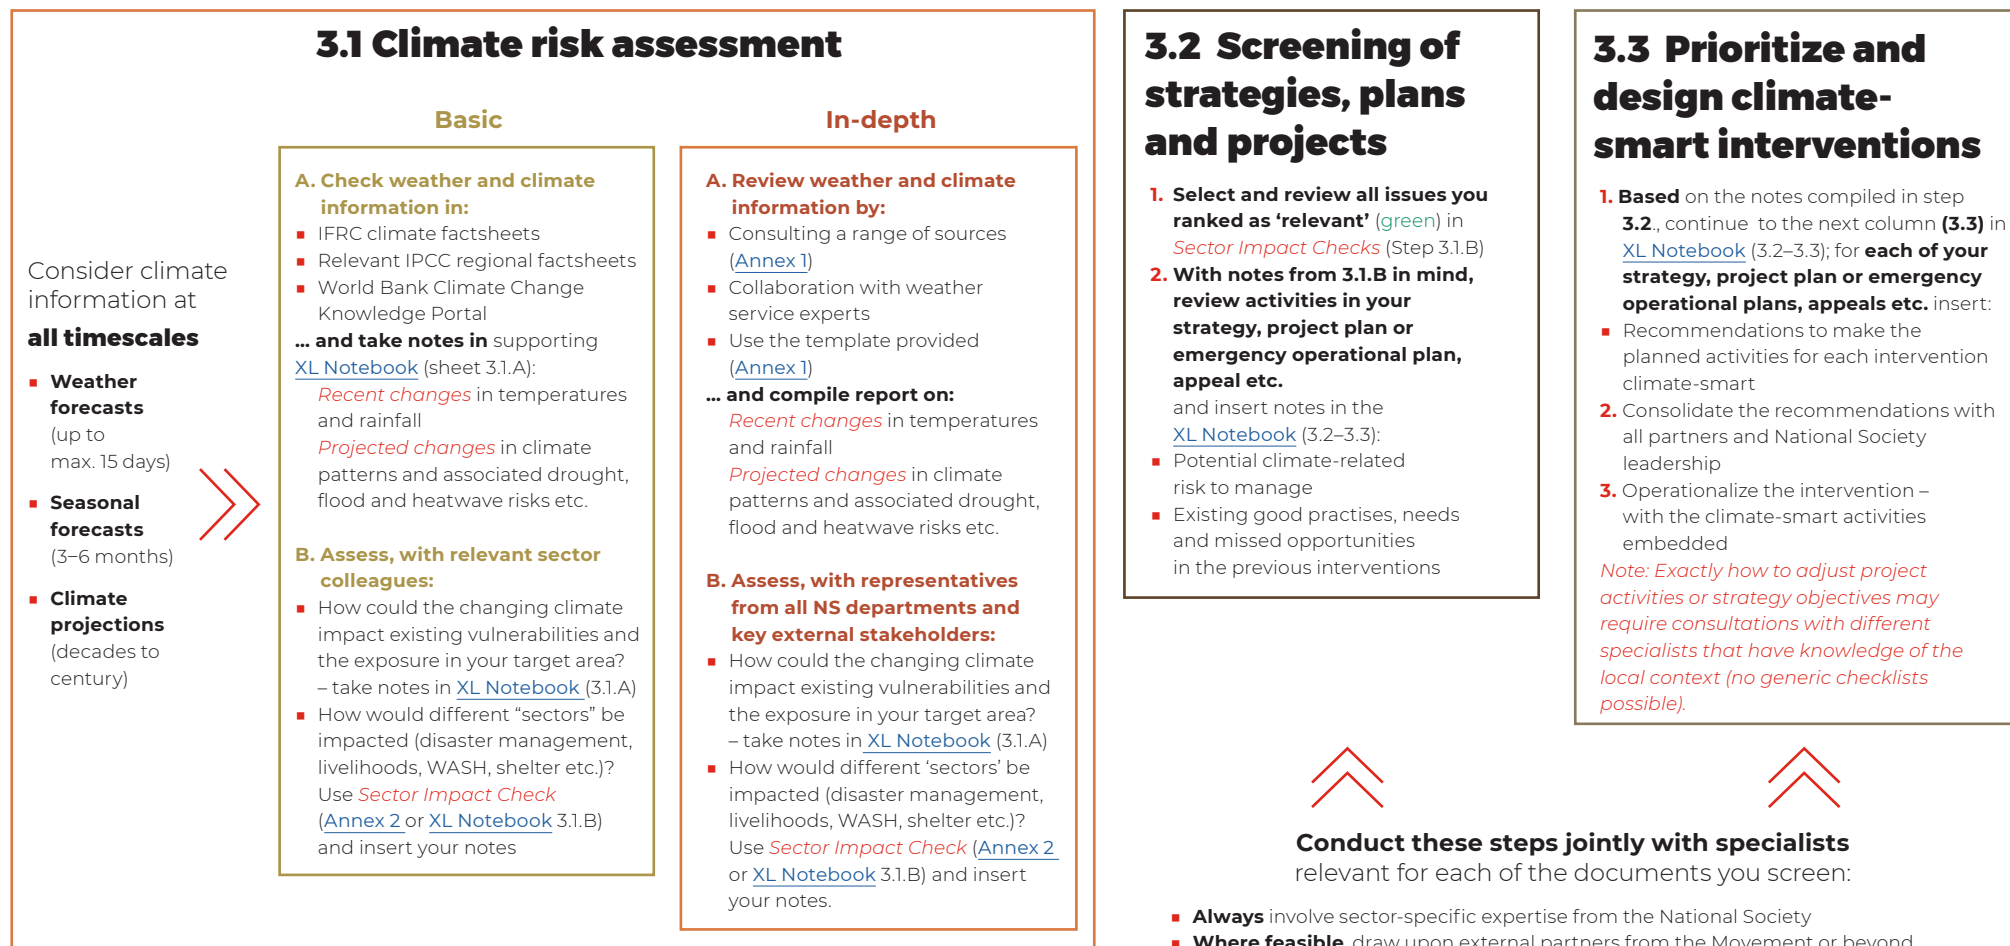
3.1 Climate risk assessment

Consider climate information at

all timescales

- Weather forecasts (up to max. 15 days)
- Seasonal forecasts (3–6 months)
- Climate projections (decades to century)

Basic

A. Check weather and climate information in:
- IFRC climate factsheets
- Relevant IPCC regional factsheets
- World Bank Climate Change Knowledge Portal

... and take notes in supporting XL Notebook (sheet 3.1.A):
Recent changes in temperatures and rainfall
Projected changes in climate patterns and associated drought, flood and heatwave risks etc.

B. Assess, with relevant sector colleagues:
- How could the changing climate impact existing vulnerabilities and the exposure in your target area? – take notes in XL Notebook (3.1.A)
- How would different “sectors” be impacted (disaster management, livelihoods, WASH, shelter etc.)? Use Sector Impact Check (Annex 2 or XL Notebook 3.1.B) and insert your notes

In-depth

A. Review weather and climate information by:
- Consulting a range of sources (Annex 1)
- Collaboration with weather service experts
- Use the template provided (Annex 1)

... and compile report on:
Recent changes in temperatures and rainfall
Projected changes in climate patterns and associated drought, flood and heatwave risks etc.

B. Assess, with representatives from all NS departments and key external stakeholders:
- How could the changing climate impact existing vulnerabilities and the exposure in your target area? – take notes in XL Notebook (3.1.A)
- How would different ‘sectors’ be impacted (disaster management, livelihoods, WASH, shelter etc.)? Use Sector Impact Check (Annex 2 or XL Notebook 3.1.B) and insert your notes.

3.2 Screening of strategies, plans and projects

1. Select and review all issues you ranked as ‘relevant’ (green) in Sector Impact Checks (Step 3.1.B)
2. With notes from 3.1.B in mind, review activities in your strategy, project plan or emergency operational plan, appeal etc. and insert notes in the XL Notebook (3.2–3.3):
- Potential climate-related risk to manage
- Existing good practises, needs and missed opportunities in the previous interventions

3.3 Prioritize and design climate-smart interventions

1. Based on the notes compiled in step 3.2., continue to the next column (3.3) in XL Notebook (3.2–3.3); for each of your strategy, project plan or emergency operational plans, appeals etc. insert:
- Recommendations to make the planned activities for each intervention climate-smart
2. Consolidate the recommendations with all partners and National Society leadership
3. Operationalize the intervention – with the climate-smart activities embedded
Note: Exactly how to adjust project activities or strategy objectives may require consultations with different specialists that have knowledge of the local context (no generic checklists possible).

Conduct these steps jointly with specialists relevant for each of the documents you screen:

- Always involve sector-specific expertise from the National Society
- Where feasible, draw upon external partners from the Movement or beyond